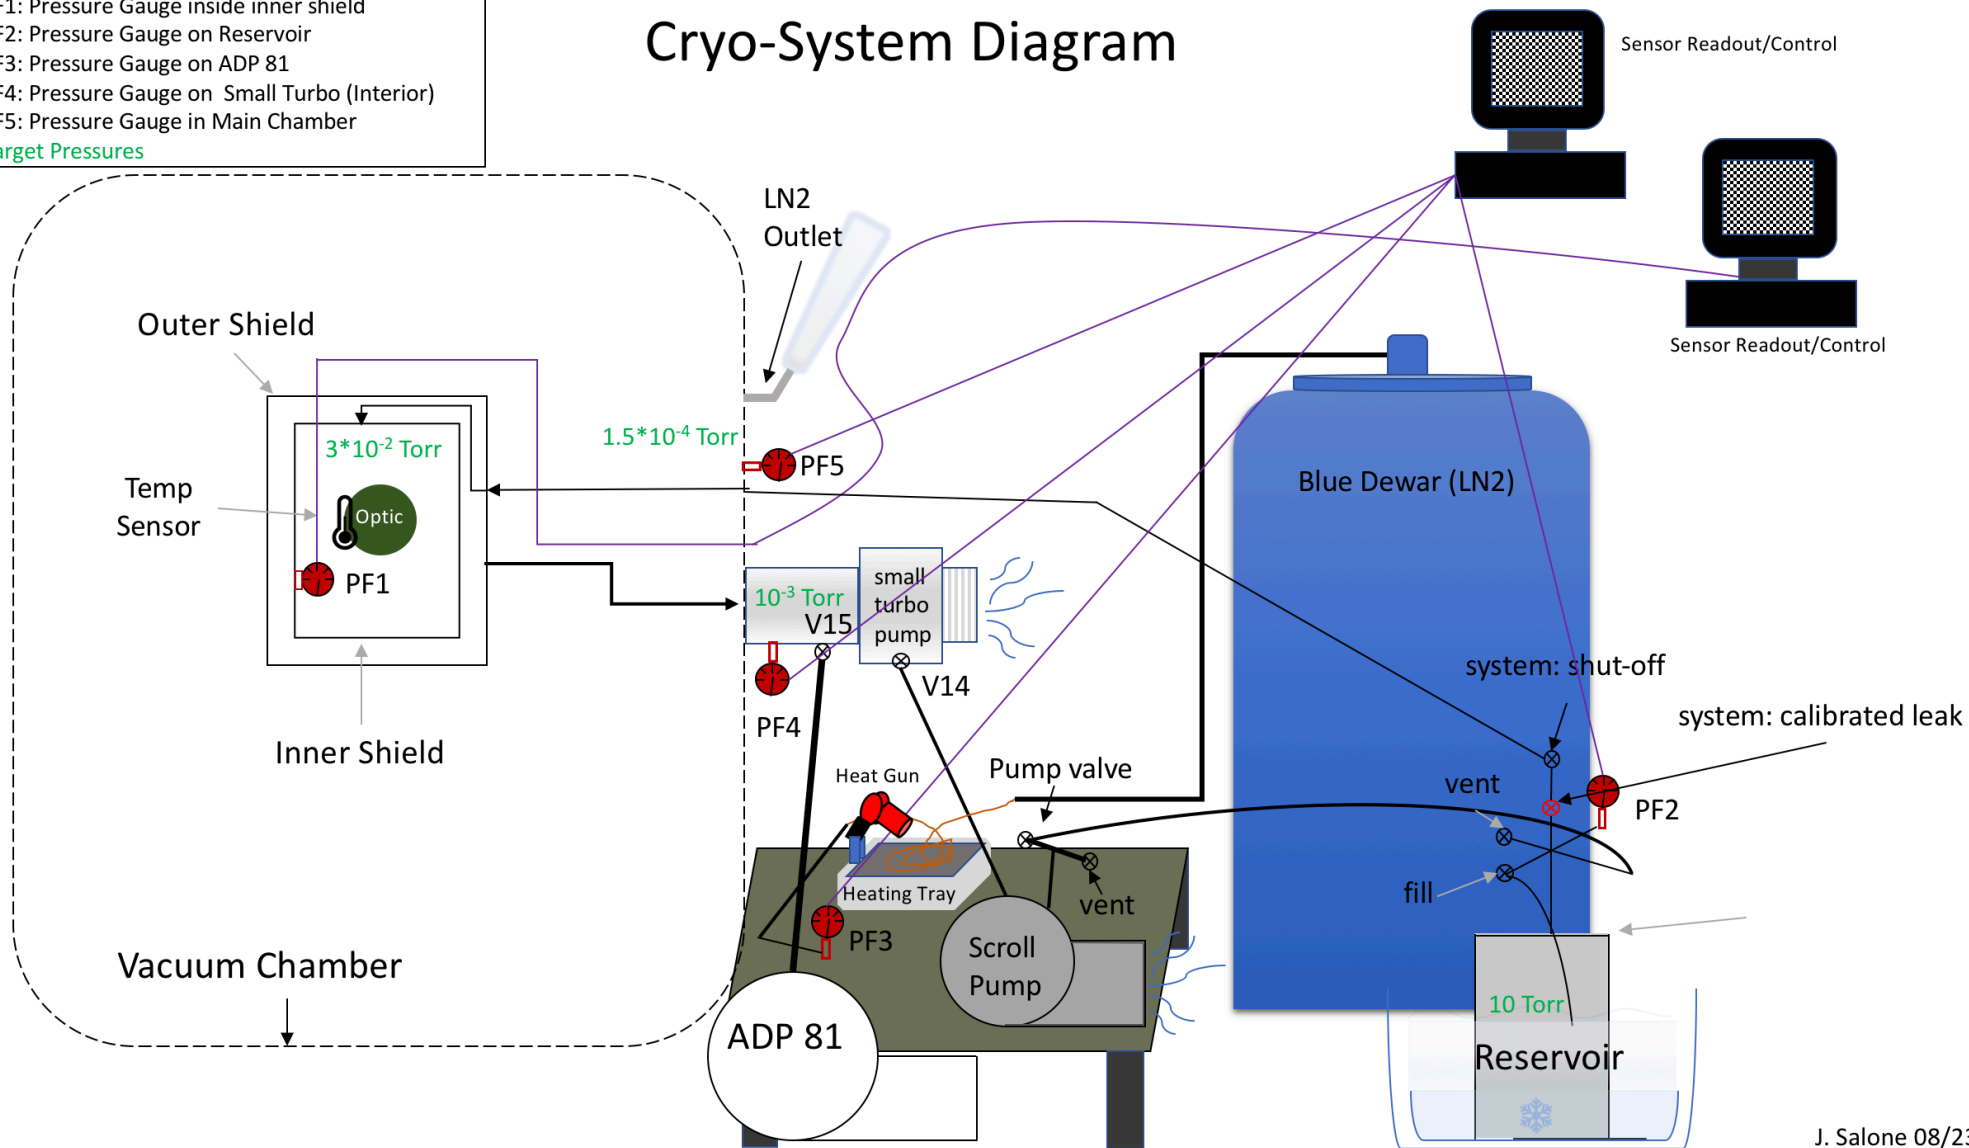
F1: Pressure Gauge inside inner shield
F2: Pressure Gauge on Reservoir
F3: Pressure Gauge on ADP 81
F4: Pressure Gauge on Small Turbo (Interior)
F5: Pressure Gauge in Main Chamber
arget Pressures

Cryo-System Diagram

Sensor Readout/Control

Sensor Readout/Control

LN2 Outlet

Outer Shield

$3*10^{-2}$ Torr

Temp Sensor

Optic

PF1

Inner Shield

$1.5*10^{-4}$ Torr

PF5

$10^{-3}$ Torr

V15

small turbo pump

PF4

V14

Blue Dewar (LN2)

system: shut-off

system: calibrated leak

vent

PF2

fill

Heat Gun

Pump valve

Heating Tray

vent

PF3

Scroll Pump

Vacuum Chamber

ADP 81

10 Torr

Reservoir

J. Salone 08/23